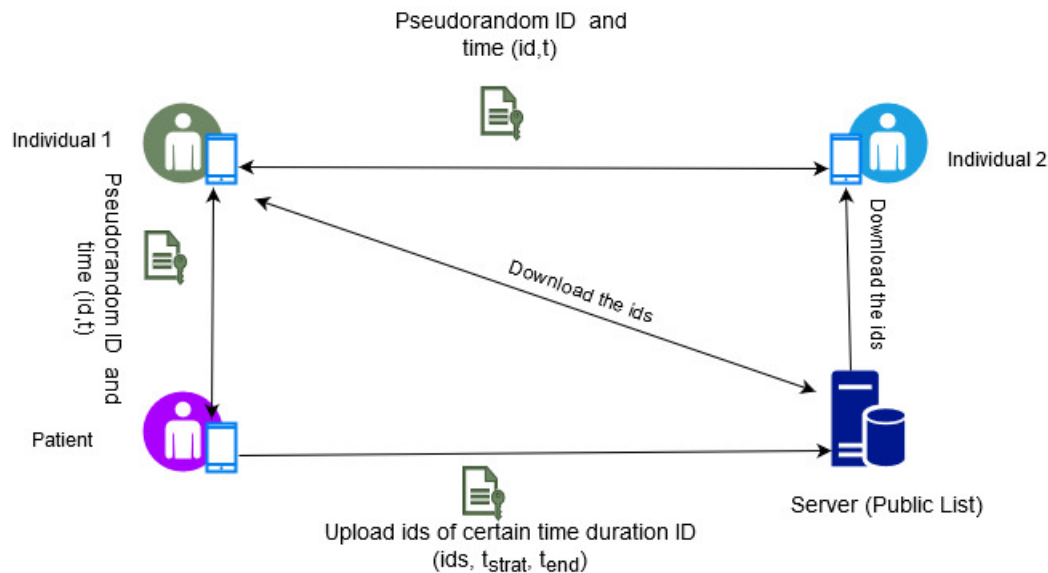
Pseudorandom ID and time (id,t)

Individual 1

Individual 2

Pseudorandom ID and time (id,t)

Download the ids

Download the ids

Patient

Server (Public List)

Upload ids of certain time duration ID (ids, $t_{strat}$, $t_{end}$)